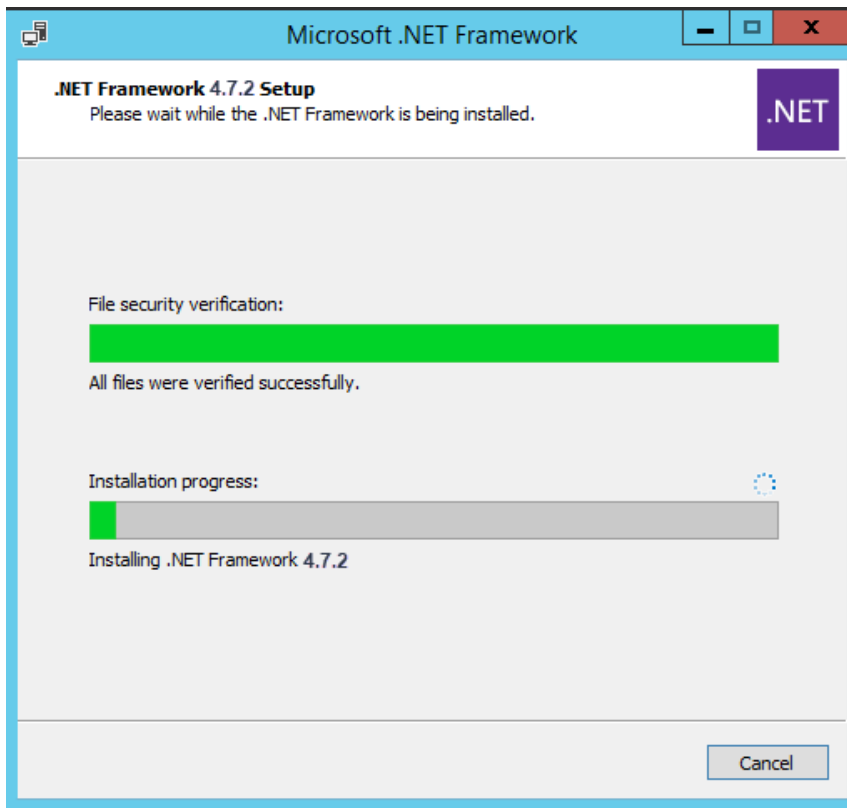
Microsoft .NET Framework

.NET Framework 4.7.2 Setup
Please wait while the .NET Framework is being installed.

.NET

File security verification:

All files were verified successfully.

Installation progress:

Installing .NET Framework 4.7.2

Cancel